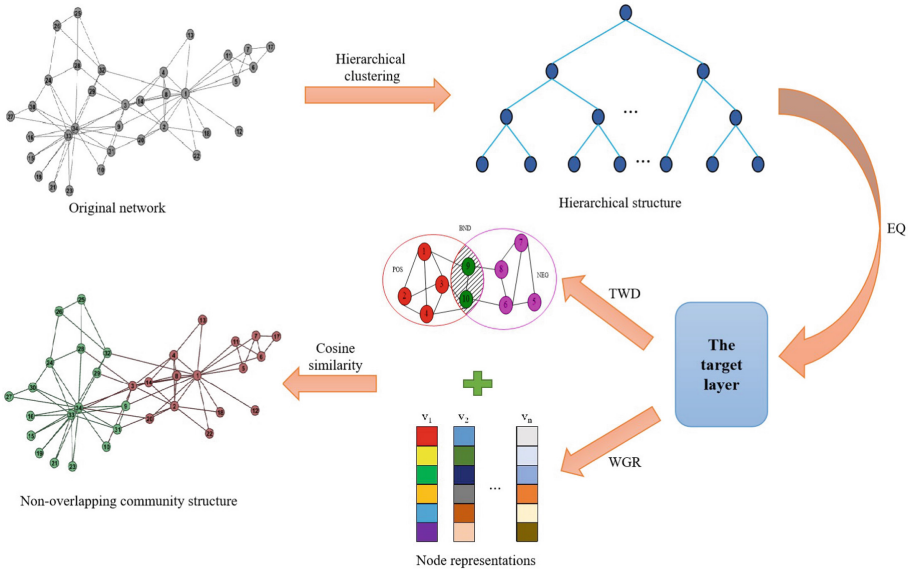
Original network

Hierarchical clustering

Hierarchical structure

EQ

POS

BND

NEG

1

2

3

4

9

10

7

8

6

5

TWD

The target layer

Cosine similarity

Non-overlapping community structure

$v_1$ $v_2$ $v_n$

...

WGR

Node representations